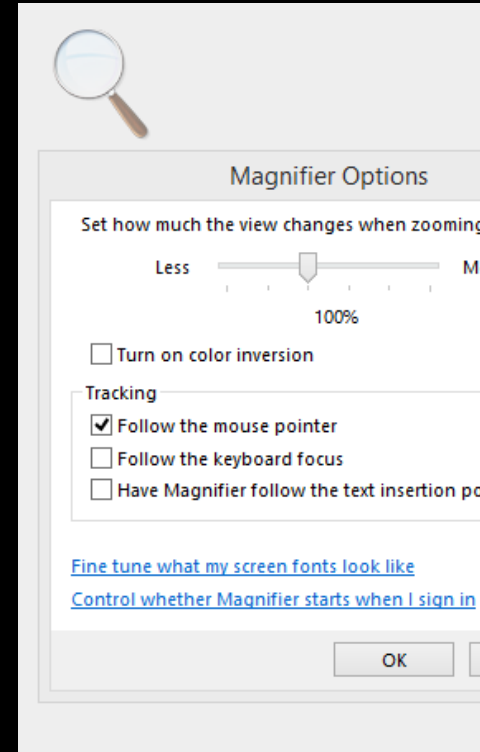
Magnifier Options

Set how much the view changes when zooming

Less M

100%

Turn on color inversion

Tracking

Follow the mouse pointer

Follow the keyboard focus

Have Magnifier follow the text insertion po

Fine tune what my screen fonts look like

Control whether Magnifier starts when I sign in

OK